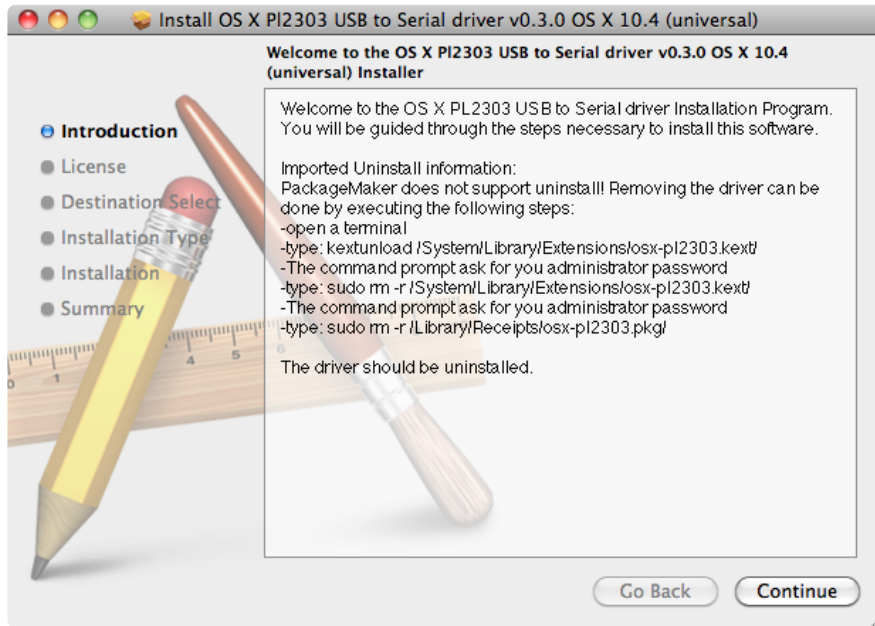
Install OS X Pl2303 USB to Serial driver v0.3.0 OS X 10.4 (universal)

Welcome to the OS X Pl2303 USB to Serial driver v0.3.0 OS X 10.4 (universal) Installer

Introduction
License
Destination Select
Installation Type
Installation
Summary

Welcome to the OS X PL2303 USB to Serial driver Installation Program. You will be guided through the steps necessary to install this software.

Imported Uninstall information:
PackageMaker does not support uninstall! Removing the driver can be done by executing the following steps:
-open a terminal
-type: kextunload /System/Library/Extensions/osx-pl2303.kext/
-The command prompt ask for you administrator password
-type: sudo rm -r /System/Library/Extensions/osx-pl2303.kext/
-The command prompt ask for you administrator password
-type: sudo rm -r /Library/Receipts/osx-pl2303.pkg/

The driver should be uninstalled.

1 4 5

Go Back
Continue